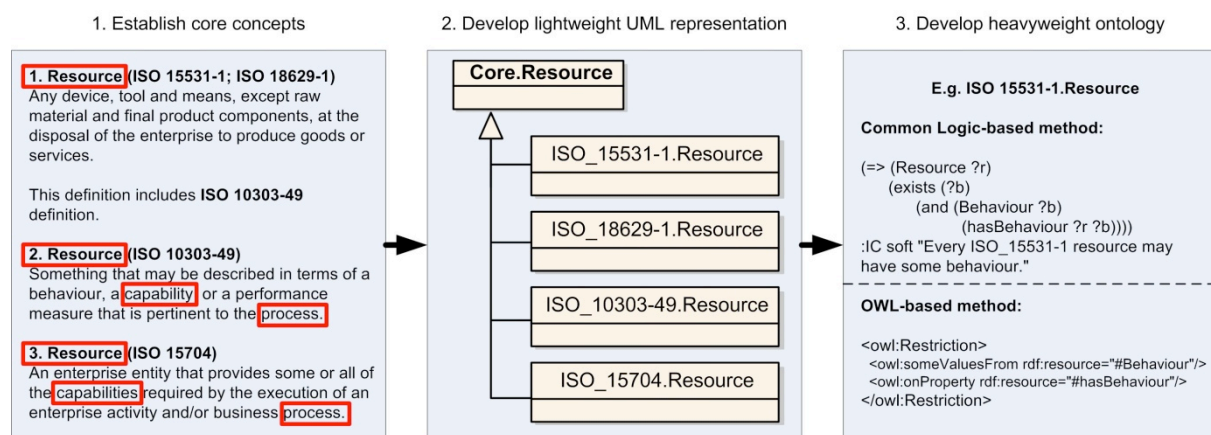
1. Establish core concepts

1. Resource (ISO 15531-1; ISO 18629-1)
Any device, tool and means, except raw material and final product components, at the disposal of the enterprise to produce goods or services.

This definition includes ISO 10303-49 definition.

2. Resource (ISO 10303-49)
Something that may be described in terms of a behaviour, a capability or a performance measure that is pertinent to the process.

3. Resource (ISO 15704)
An enterprise entity that provides some or all of the capabilities required by the execution of an enterprise activity and/or business process.

2. Develop lightweight UML representation

Core.Resource

ISO_15531-1.Resource

ISO_18629-1.Resource

ISO_10303-49.Resource

ISO_15704.Resource

3. Develop heavyweight ontology

E.g. ISO 15531-1.Resource

Common Logic-based method:

(=> (Resource ?r)
(exists (?b)
(and (Behaviour ?b)
(hasBehaviour ?r ?b))))
:IC soft "Every ISO_15531-1 resource may have some behaviour."

OWL-based method:

<owl:Restriction>
<owl:someValuesFrom rdf:resource="#Behaviour"/>
<owl:onProperty rdf:resource="#hasBehaviour"/>
</owl:Restriction>